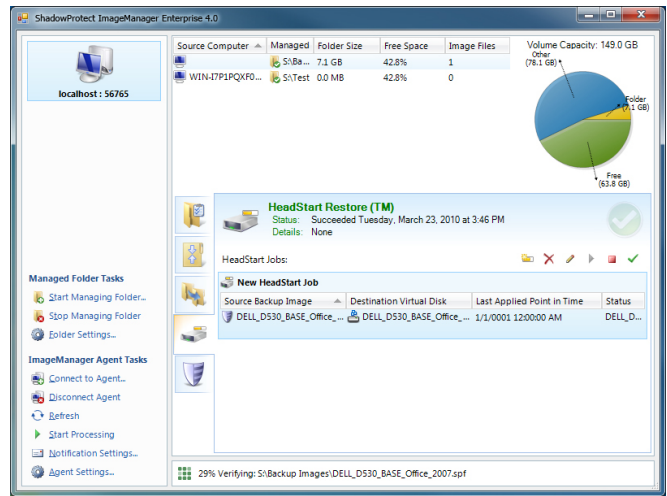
ShadowProtect ImageManager Enterprise 4.0

localhost : 56765

| Source Computer | Managed | Folder Size | Free Space | Image Files |
|---|---|---|---|---|
| | S:\Ba... | 7.1 GB | 42.8% | 1 |
| WIN-I7P1PQXF0... | S:\Test | 0.0 MB | 42.8% | 0 |

Volume Capacity: 149.0 GB
Other (78.1 GB)
Folder (7.1 GB)
Free (63.8 GB)

HeadStart Restore (TM)
Status: Succeeded Tuesday, March 23, 2010 at 3:46 PM
Details: None

HeadStart Jobs:

New HeadStart Job

| Source Backup Image | Destination Virtual Disk | Last Applied Point in Time | Status |
|---|---|---|---|
| DELL_D530_BASE_Office_... | DELL_D530_BASE_Office_... | 1/1/0001 12:00:00 AM | DELL_D... |

Managed Folder Tasks
Start Managing Folder...
Stop Managing Folder
Folder Settings...

ImageManager Agent Tasks
Connect to Agent...
Disconnect Agent
Refresh
Start Processing
Notification Settings...
Agent Settings...

29% Verifying: S:\Backup Images\DELL_D530_BASE_Office_2007.spf